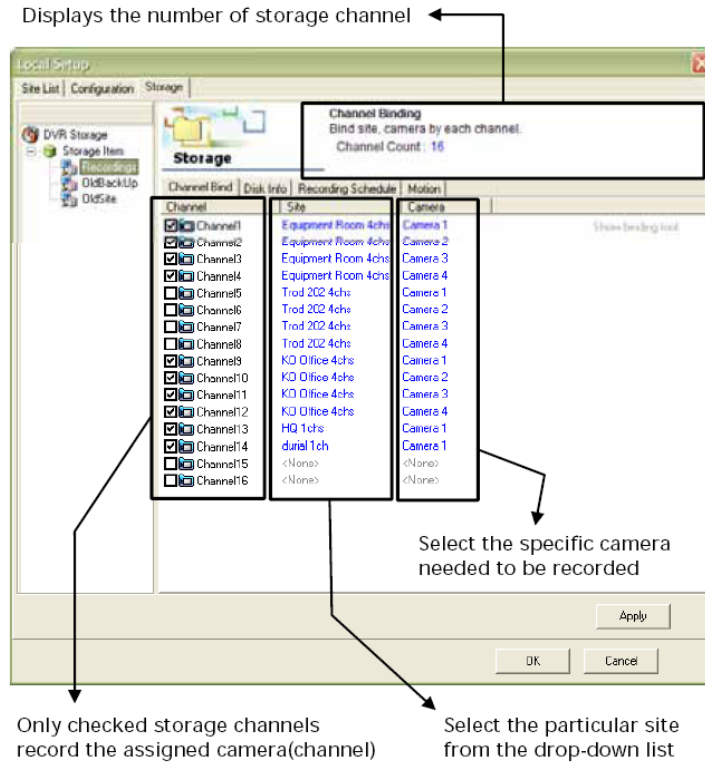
Displays the number of storage channel

Local Setup

Site List | Configuration | Storage

DVR Storage
Storage Item
Recordings
OldBackUp
OldSite

Storage

Channel Binding
Bind site, camera by each channel.
Channel Count : 16

Channel Bind | Disk Info | Recording Schedule | Motion

| Channel | Site | Camera |
|---|---|---|
| Channel1 | Equipment Room 4chs | Camera 1 |
| Channel2 | Equipment Room 4chs | Camera 2 |
| Channel3 | Equipment Room 4chs | Camera 3 |
| Channel4 | Equipment Room 4chs | Camera 4 |
| Channel5 | Trod 202 4chs | Camera 1 |
| Channel6 | Trod 202 4chs | Camera 2 |
| Channel7 | Trod 202 4chs | Camera 3 |
| Channel8 | Trod 202 4chs | Camera 4 |
| Channel9 | KO Office 4chs | Camera 1 |
| Channel10 | KO Office 4chs | Camera 2 |
| Channel11 | KO Office 4chs | Camera 3 |
| Channel12 | KO Office 4chs | Camera 4 |
| Channel13 | HQ 1chs | Camera 1 |
| Channel14 | durial 1ch | Camera 1 |
| Channel15 | <None> | <None> |
| Channel16 | <None> | <None> |

Show binding tool

Select the specific camera needed to be recorded

Apply

OK Cancel

Only checked storage channels record the assigned camera(channel)

Select the particular site from the drop-down list